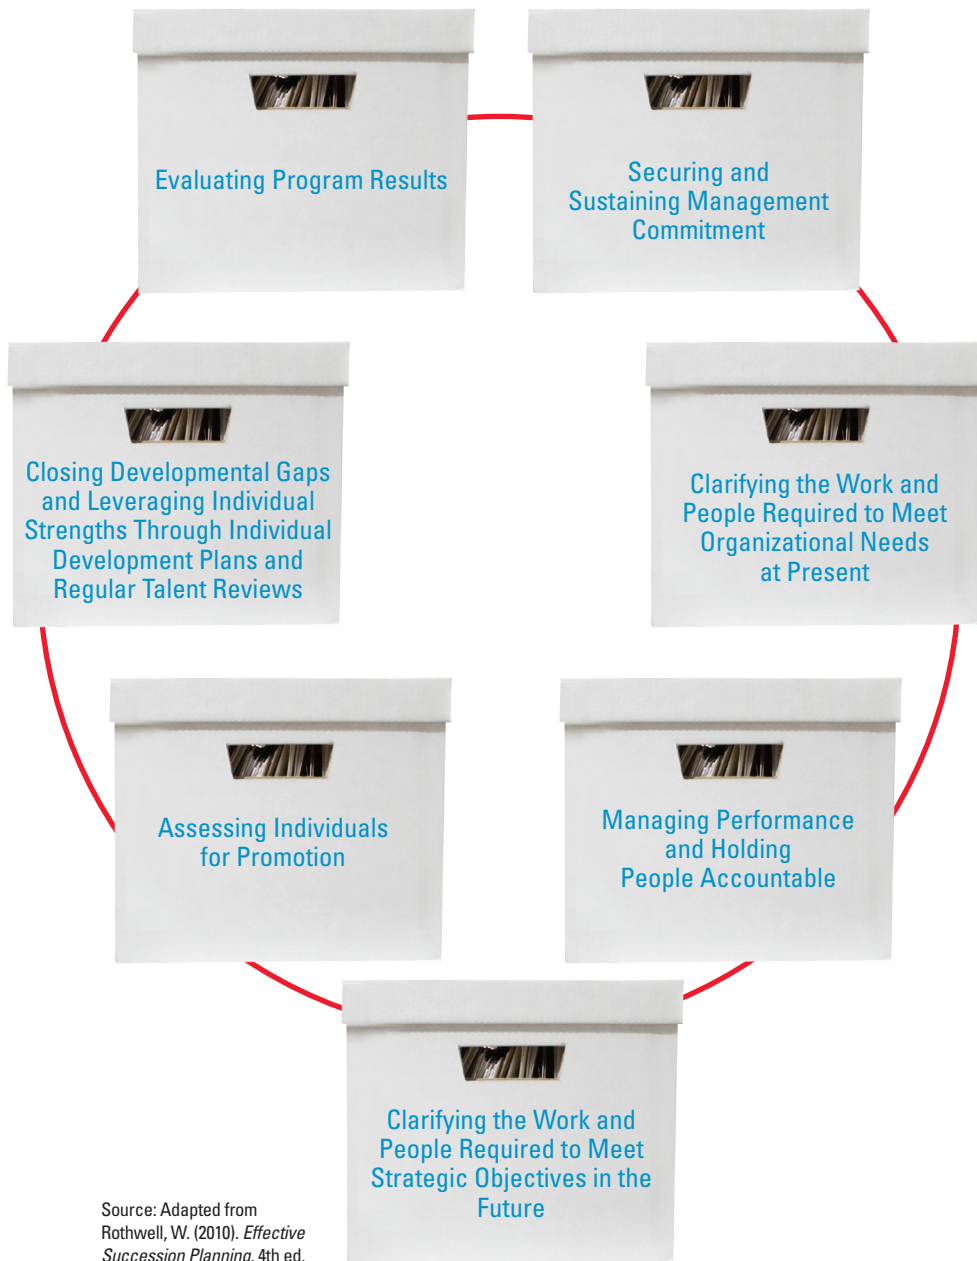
Evaluating Program Results

Securing and Sustaining Management Commitment

Closing Developmental Gaps and Leveraging Individual Strengths Through Individual Development Plans and Regular Talent Reviews

Clarifying the Work and People Required to Meet Organizational Needs at Present

Assessing Individuals for Promotion

Managing Performance and Holding People Accountable

Clarifying the Work and People Required to Meet Strategic Objectives in the Future

Source: Adapted from Rothwell, W. (2010). *Effective Succession Planning*, 4th ed.